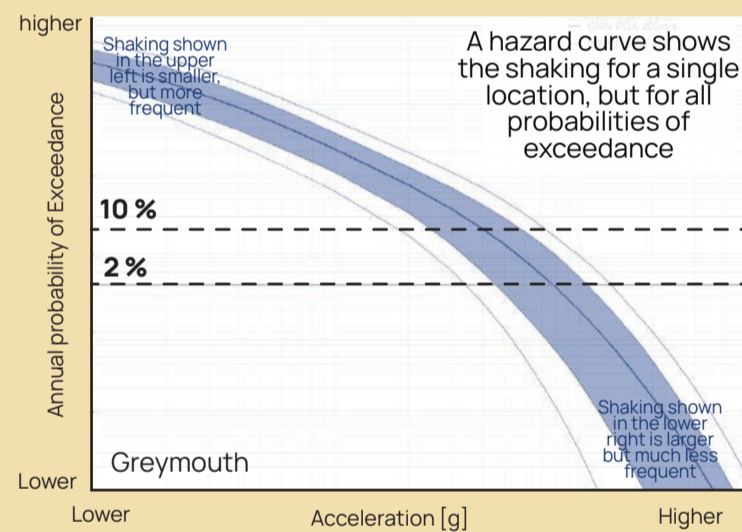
higher

Annual probability of Exceedance

Lower

Shaking shown in the upper left is smaller, but more frequent

A hazard curve shows the shaking for a single location, but for all probabilities of exceedance

10 %

2 %

Shaking shown in the lower right is larger but much less frequent

Greymouth

Lower

Acceleration [g]

Higher